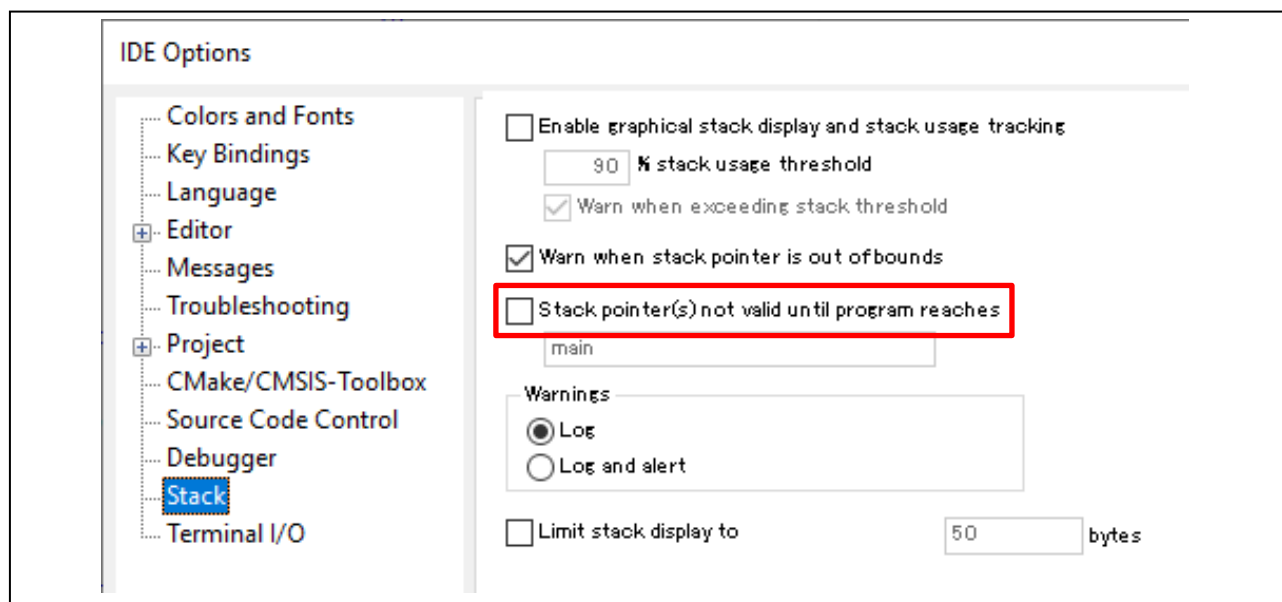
IDE Options

Colors and Fonts
Key Bindings
Language
Editor
Messages
Troubleshooting
Project
CMake/CMSIS-Toolbox
Source Code Control
Debugger
Stack
Terminal I/O

Enable graphical stack display and stack usage tracking
90 % stack usage threshold
Warn when exceeding stack threshold
Warn when stack pointer is out of bounds
Stack pointer(s) not valid until program reaches
main
Warnings
Log
Log and alert
Limit stack display to 50 bytes